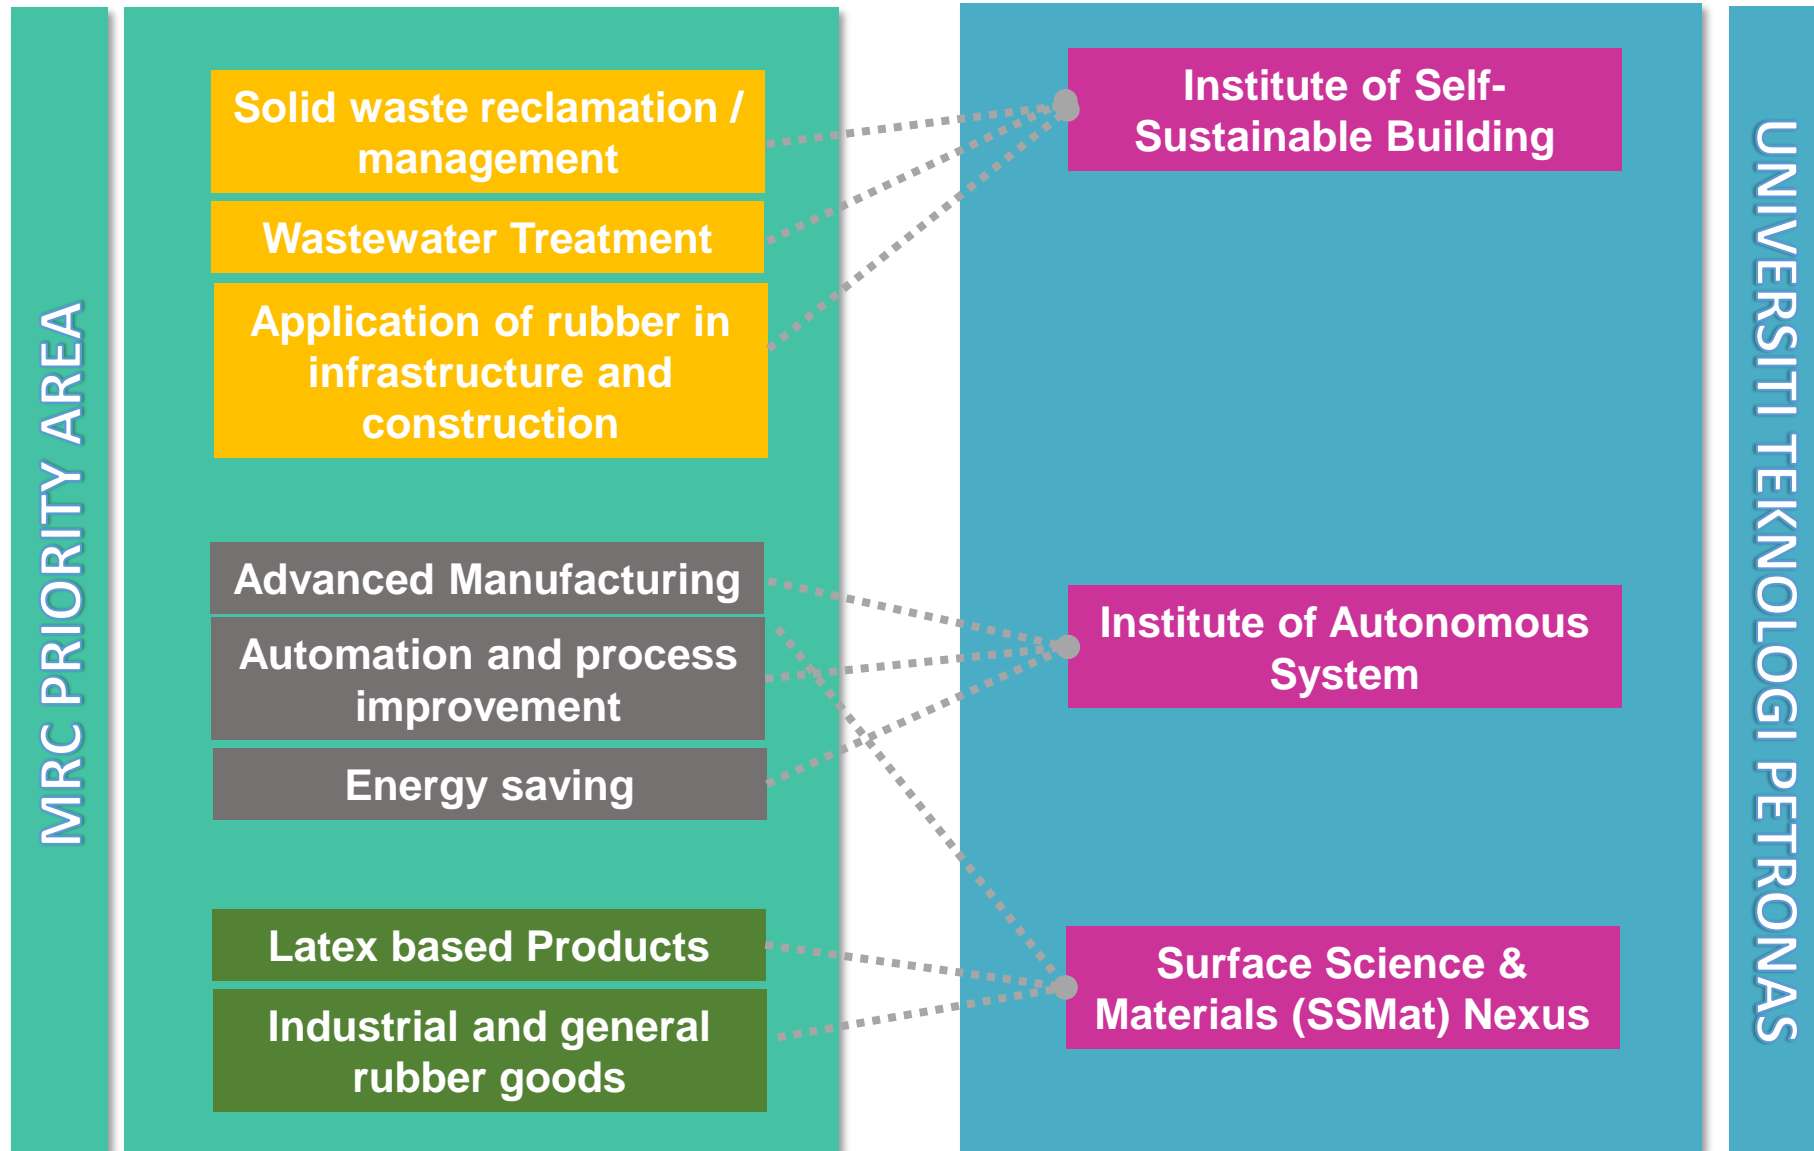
MRC PRIORITY AREA

Solid waste reclamation / management

Wastewater Treatment

Application of rubber in infrastructure and construction

Advanced Manufacturing

Automation and process improvement

Energy saving

Latex based Products

Industrial and general rubber goods

Institute of Self-Sustainable Building

Institute of Autonomous System

Surface Science & Materials (SSMat) Nexus

UNIVERSITI TEKNOLOGI PETRONAS